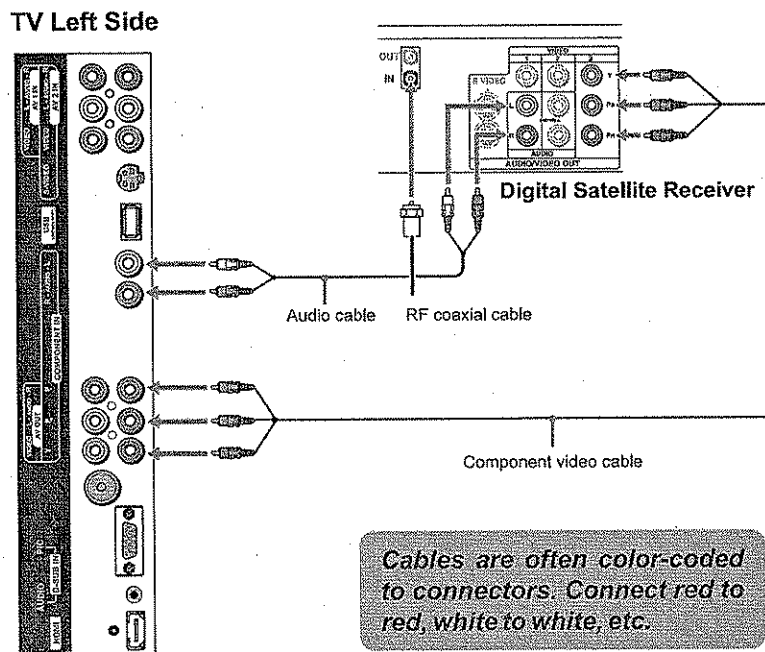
TV Left Side

OUT
IN
S VIDEO
VIDEO
AUDIO
AUDIO/VIDEO OUT
Y
$P_B$
$P_R$

Digital Satellite Receiver

Audio cable
RF coaxial cable

Component video cable

Cables are often color-coded to connectors. Connect red to red, white to white, etc.